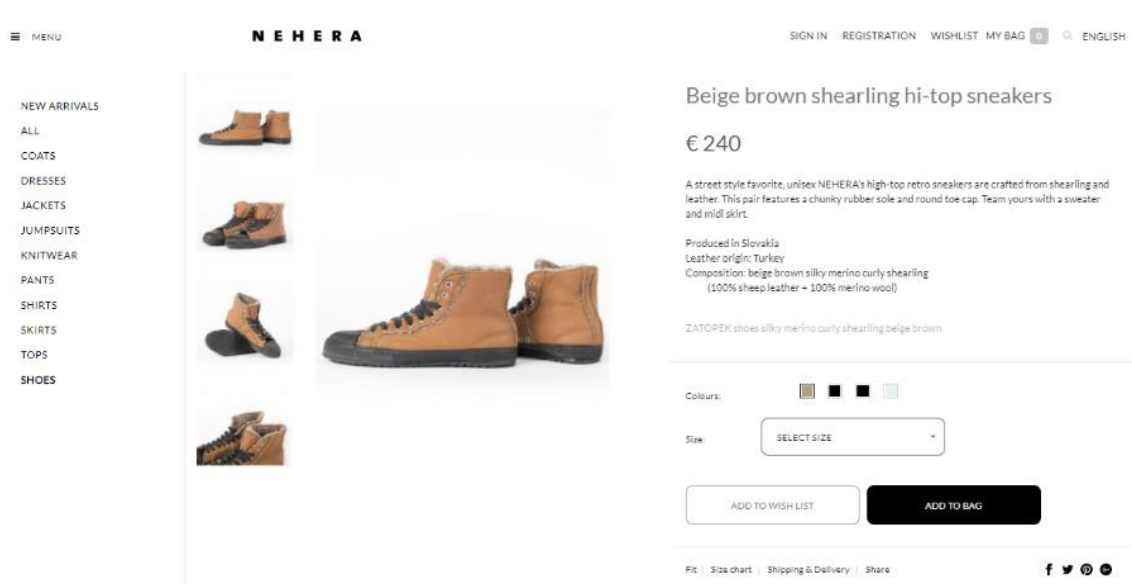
MENU

NEHERA

SIGN IN REGISTRATION WISHLIST MY BAG 0 ENGLISH

NEW ARRIVALS
ALL
COATS
DRESSES
JACKETS
JUMPSUITS
KNITWEAR
PANTS
SHIRTS
SKIRTS
TOPS
SHOES

Beige brown shearling hi-top sneakers

€ 240

A street style favorite, unisex NEHERA's high-top retro sneakers are crafted from shearling and leather. This pair features a chunky rubber sole and round toe cap. Team yours with a sweater and midi skirt.

Produced in Slovakia
Leather origin: Turkey
Composition: beige brown silky merino curly shearling
(100% sheep leather + 100% merino wool)

ZATOPEK shoes silky merino curly shearling beige brown

Colours:

Size: SELECT SIZE

ADD TO WISH LIST

ADD TO BAG

Fit | Size chart | Shipping & Delivery | Share